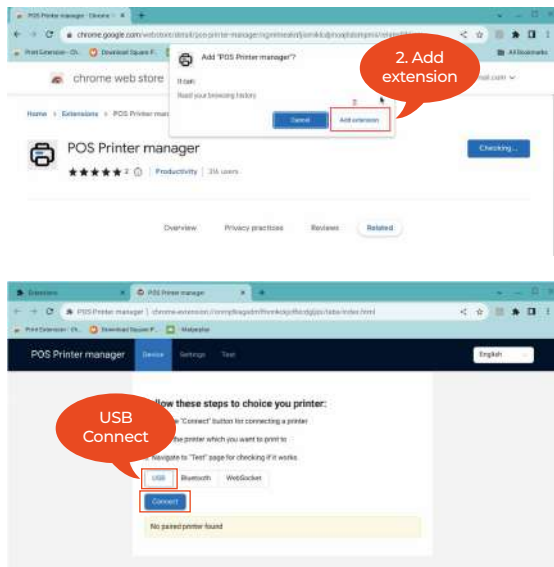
POS Printer manager · Chrome × +

chrome.google.com/webstore/detail/pos-printer-manager/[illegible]

Print Extension · Ch... Download Square P... All Bookmarks

chrome web store

Add "POS Printer manager"?

It can:

Read your browsing history

Cancel Add extension

2. Add extension

Home > Extensions > POS Printer man

POS Printer manager

★★★★★ 2 ⓘ | Productivity | 314 users

Checking...

Overview Privacy practices Reviews Related

Extensions × POS Printer manager × +

POS Printer manager | chrome-extension://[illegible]/index.html

Print Extension · Ch... Download Square P... Webprinter

POS Printer manager Device Settings Test

English

USB Connect

llow these steps to choice you printer:

e "Connect" button for connecting a printer

the printer which you want to print to

Navigate to "Test" page for checking if it works

USB Bluetooth WebSocket

Connect

No paired printer found